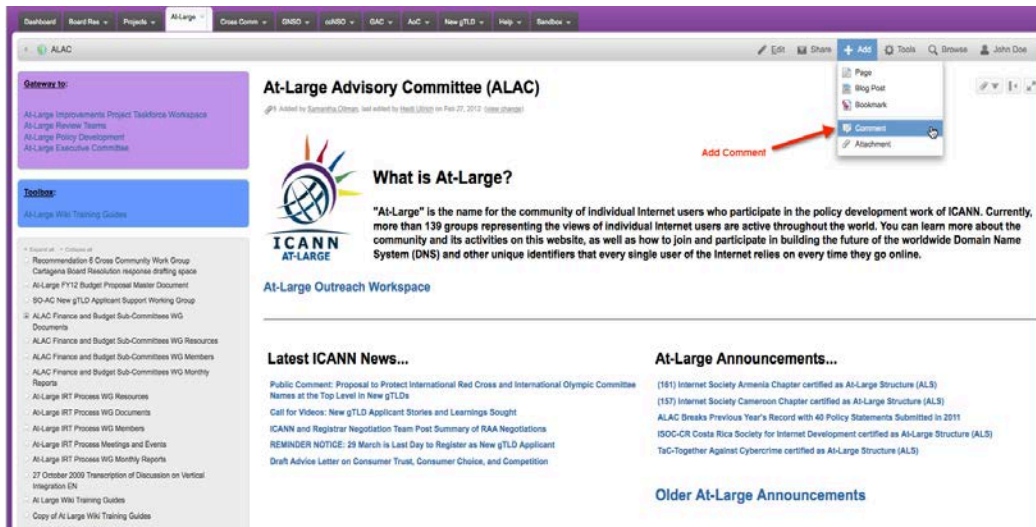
Dashboard Board Res Projects At-Large Cross Comm GNSO ccNSO GAC AoC New gTLD Help Sandbox

ALAC

Edit Share + Add Tools Browse John Doe

Page
Blog Post
Bookmark
Comment
Attachment

Add Comment

Gateway to:

At-Large Improvements Project Taskforce Workspace
At-Large Review Teams
At-Large Policy Development
At-Large Executive Committee

Toolbox:

At-Large Wiki Training Guides

Expand all Collapse all
Recommendation 6 Cross Community Work Group Cartagena Board Resolution response drafting space
At-Large FY12 Budget Proposal Master Document
SO-AC New gTLD Applicant Support Working Group
ALAC Finance and Budget Sub-Committees WG Documents
ALAC Finance and Budget Sub-Committees WG Resources
ALAC Finance and Budget Sub-Committees WG Members
ALAC Finance and Budget Sub-Committees WG Monthly Reports
At-Large IRT Process WG Resources
At-Large IRT Process WG Documents
At-Large IRT Process WG Members
At-Large IRT Process Meetings and Events
At-Large IRT Process WG Monthly Reports
27 October 2009 Transcription of Discussion on Vertical Integration EN
At Large Wiki Training Guides
Copy of At Large Wiki Training Guides

At-Large Advisory Committee (ALAC)

Added by Samantha Olimen, last edited by Heidi Ullrich on Feb 27, 2012 (view change)

ICANN
AT-LARGE

What is At-Large?

"At-Large" is the name for the community of individual Internet users who participate in the policy development work of ICANN. Currently, more than 139 groups representing the views of individual Internet users are active throughout the world. You can learn more about the community and its activities on this website, as well as how to join and participate in building the future of the worldwide Domain Name System (DNS) and other unique identifiers that every single user of the Internet relies on every time they go online.

At-Large Outreach Workspace

Latest ICANN News...

Public Comment: Proposal to Protect International Red Cross and International Olympic Committee Names at the Top Level in New gTLDs
Call for Videos: New gTLD Applicant Stories and Learnings Sought
ICANN and Registrar Negotiation Team Post Summary of RAA Negotiations
REMINDER NOTICE: 29 March is Last Day to Register as New gTLD Applicant
Draft Advice Letter on Consumer Trust, Consumer Choice, and Competition

At-Large Announcements...

(161) Internet Society Armenia Chapter certified as At-Large Structure (ALS)
(157) Internet Society Cameroon Chapter certified as At-Large Structure (ALS)
ALAC Breaks Previous Year's Record with 40 Policy Statements Submitted in 2011
ISOC-CR Costa Rica Society for Internet Development certified as At-Large Structure (ALS)
TaC-Together Against Cybercrime certified as At-Large Structure (ALS)

Older At-Large Announcements